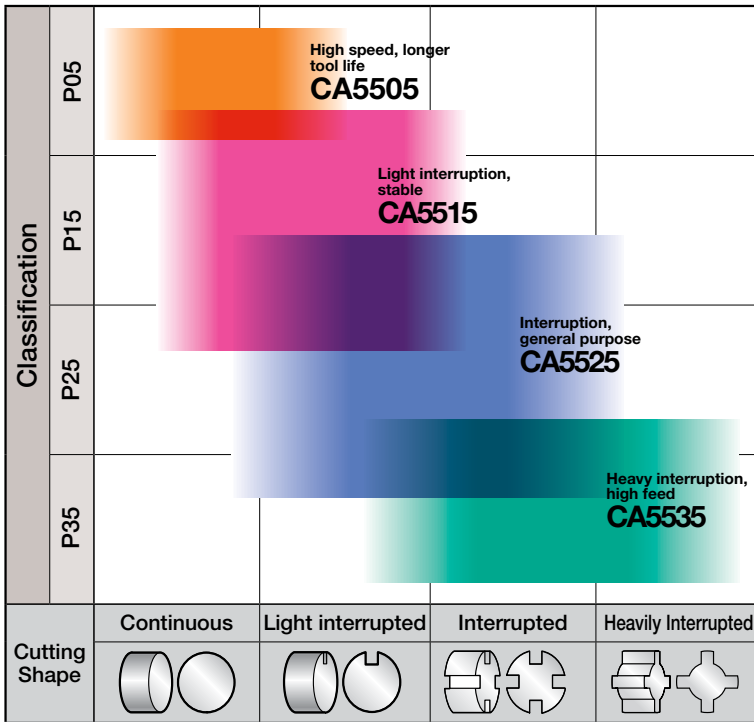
Classification

P05

P15

P25

P35

High speed, longer tool life
CA5505

Light interruption, stable
CA5515

Interruption, general purpose
CA5525

Heavy interruption, high feed
CA5535

Cutting Shape

Continuous

Light interrupted

Interrupted

Heavily Interrupted